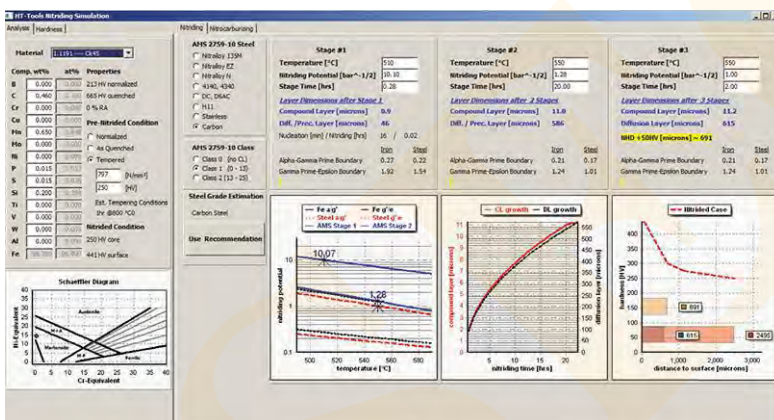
HT-Tools Nitriding Simulation

Analysis | Hardness

Material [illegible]

| Comp. wt% | | at% | Properties |
|---|---|---|---|
| B | 0.000 | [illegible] | 213 HV normalized |
| C | 0.460 | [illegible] | 665 HV quenched |
| Cr | 0.000 | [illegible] | 0 % RA |
| Cu | 0.000 | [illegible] | Pre-Nitrided Condition |
| Mn | 0.650 | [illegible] | Normalized |
| Mo | 0.000 | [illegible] | As Quenched |
| Ni | 0.000 | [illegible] | Tempered |
| P | 0.015 | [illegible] | 797 [N/mm²] |
| S | 0.015 | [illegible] | 250 [HV] |
| Si | 0.200 | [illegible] | Est. Tempering Conditions 1hr @600 °C |
| Ti | 0.000 | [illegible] | |
| V | 0.000 | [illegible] | Nitrided Condition |
| W | 0.000 | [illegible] | 250 HV core |
| Al | 0.000 | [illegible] | |
| Fe | 98.660 | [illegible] | 441 HV surface |

Schaeffler Diagram
Ni-Equivalent
Austenite
A+M
Martensite
M+F
A+F
Ferrite
Cr-Equivalent
0 5 10 15 20 25 30 35 40

Nitriding | Nitrocarburizing

AMS 2759-10 Steel
Nitralloy 135M
Nitralloy EZ
Nitralloy N
4140, 4340
DC, D6AC
H11
Stainless
Carbon

AMS 2759-10 Class
Class 0 (no CL)
Class 1 (0 - 15)
Class 2 (13 - 25)

Steel Grade Estimation
Carbon Steel

Use Recommendation

Stage #1
Temperature [°C] 510
Nitriding Potential [bar^-1/2] 10.10
Stage Time [hrs] 0.28
Layer Dimensions after Stage 1
Compound Layer [microns] 0.9
Diff. /Prec. Layer [microns] 46
Nucleation [min] / Nitriding [hrs] 16 / 0.02
Iron Steel
Alpha-Gamma Prime Boundary 0.27 0.22
Gamma Prime-Epsilon Boundary 1.92 1.54

Stage #2
Temperature [°C] 550
Nitriding Potential [bar^-1/2] 1.28
Stage Time [hrs] 20.00
Layer Dimensions after 2 Stages
Compound Layer [microns] 11.0
Diff. / Prec. Layer [microns] 586
Iron Steel
Alpha-Gamma Prime Boundary 0.21 0.17
Gamma Prime-Epsilon Boundary 1.24 1.01

Stage #3
Temperature [°C] 550
Nitriding Potential [bar^-1/2] 1.00
Stage Time [hrs] 2.00
Layer Dimensions after 3 Stages
Compound Layer [microns] 11.2
Diffusion Layer [microns] 615
NHD +50HV [microns] ~ 691
Iron Steel
Alpha-Gamma Prime Boundary 0.21 0.17
Gamma Prime-Epsilon Boundary 1.24 1.01

Fe a/g' Fe g'/e Steel ag' Steel g'e AMS Stage 1 AMS Stage 2
10.07
1.28
nitriding potential
temperature [°C]
500 520 540 560 580

CL growth DL growth
compound layer [microns]
diffusion layer [microns]
nitriding time [hrs]
5 10 15 20

Nitrided Case
hardness [HV]
691
615
2495
distance to surface [microns]
0 1,000 2,000 3,000